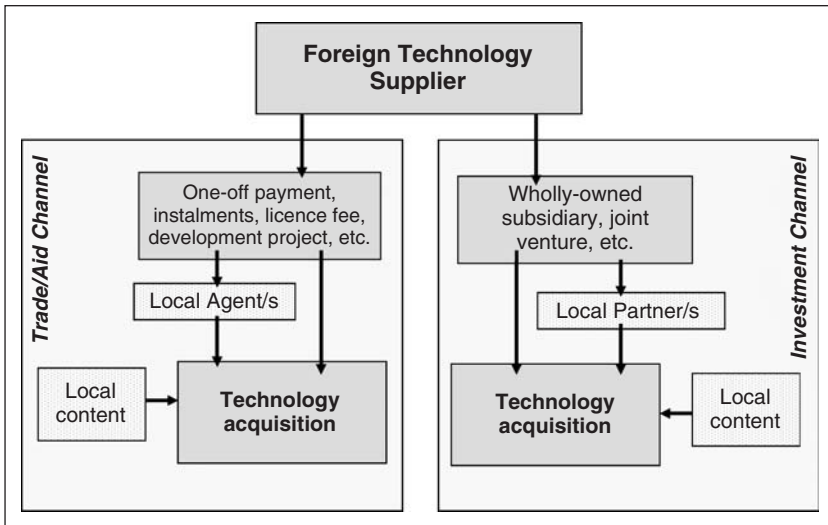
Foreign Technology Supplier

Trade/Aid Channel

One-off payment, instalments, licence fee, development project, etc.

Local Agent/s

Local content

Technology acquisition

Investment Channel

Wholly-owned subsidiary, joint venture, etc.

Local Partner/s

Technology acquisition

Local content